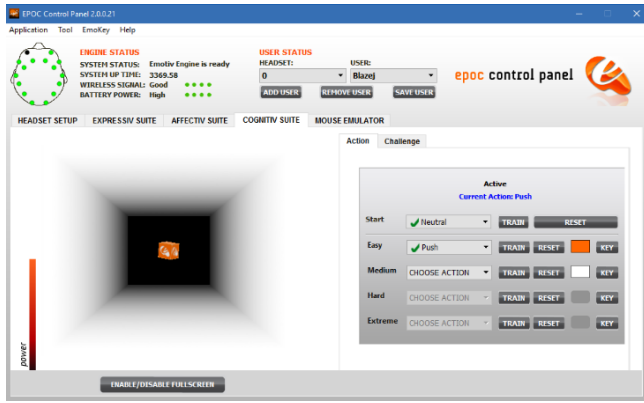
EPOC Control Panel 2.0.0.21

Application Tool EmoKey Help

ENGINE STATUS
SYSTEM STATUS: Emotiv Engine is ready
SYSTEM UP TIME: 3369.58
WIRELESS SIGNAL: Good
BATTERY POWER: High

USER STATUS
HEADSET: 0
USER: Blazej
ADD USER REMOVE USER SAVE USER

epoc control panel

HEADSET SETUP EXPRESSIV SUITE AFFECTIV SUITE COGNITIV SUITE MOUSE EMULATOR

Action Challenge

Active
Current Action: Push

| | | | | | |
|---|---|---|---|---|---|
| Start | Neutral | TRAIN | RESET | | |
| Easy | Push | TRAIN | RESET | | KEY |
| Medium | CHOOSE ACTION | TRAIN | RESET | | KEY |
| Hard | CHOOSE ACTION | TRAIN | RESET | | KEY |
| Extreme | CHOOSE ACTION | TRAIN | RESET | | KEY |

power

ENABLE/DISABLE FULLSCREEN